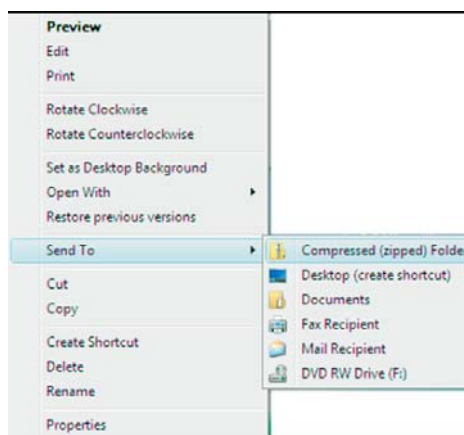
Preview
Edit
Print

Rotate Clockwise
Rotate Counterclockwise

Set as Desktop Background
Open With
Restore previous versions

Send To

Cut
Copy

Create Shortcut
Delete
Rename

Properties

Compressed (zipped) Folde
Desktop (create shortcut)
Documents
Fax Recipient
Mail Recipient
DVD RW Drive (F:)